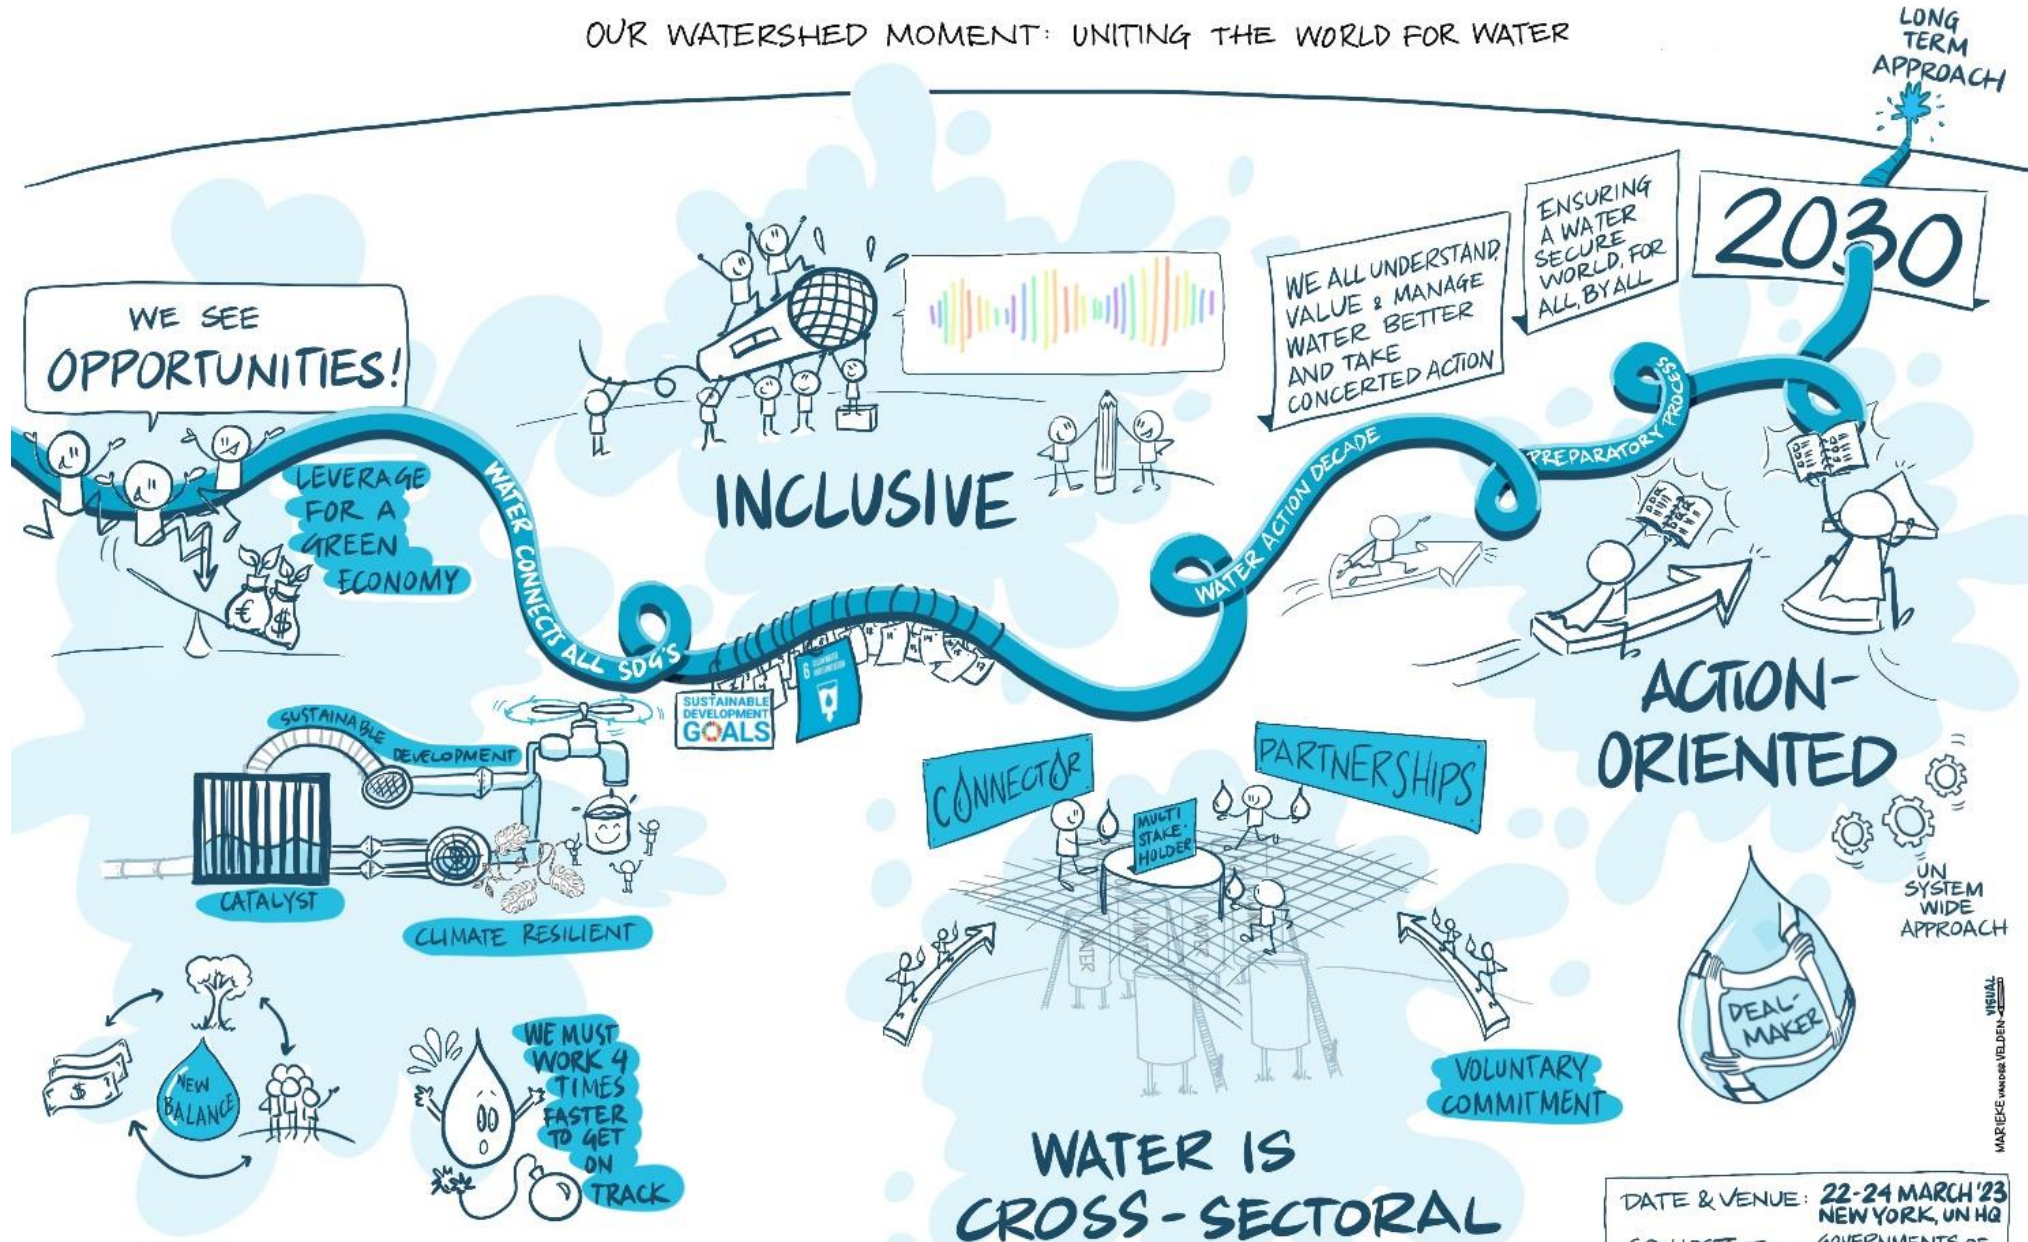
OUR WATERSHED MOMENT: UNITING THE WORLD FOR WATER

LONG TERM APPROACH

2030

WE SEE OPPORTUNITIES!

LEVERAGE FOR A GREEN ECONOMY

WATER CONNECTS ALL SDG'S

INCLUSIVE

WE ALL UNDERSTAND, VALUE & MANAGE WATER BETTER AND TAKE CONCERTED ACTION

ENSURING A WATER SECURE WORLD, FOR ALL, BY ALL

WATER ACTION DECADE

PREPARATORY PROCESS

SUSTAINABLE DEVELOPMENT GOALS

6

SUSTAINABLE DEVELOPMENT

CATALYST

CLIMATE RESILIENT

NEW BALANCE

WE MUST WORK 4 TIMES FASTER TO GET ON TRACK

CONNECTOR

PARTNERSHIPS

MULTI STAKEHOLDER

WATER

VOLUNTARY COMMITMENT

ACTION-ORIENTED

UN SYSTEM WIDE APPROACH

DEAL-MAKER

WATER IS CROSS-SECTORAL

DATE & VENUE: 22-24 MARCH '23 NEW YORK, UN HQ

MARIEKE VAN DER VELDEN VISUAL